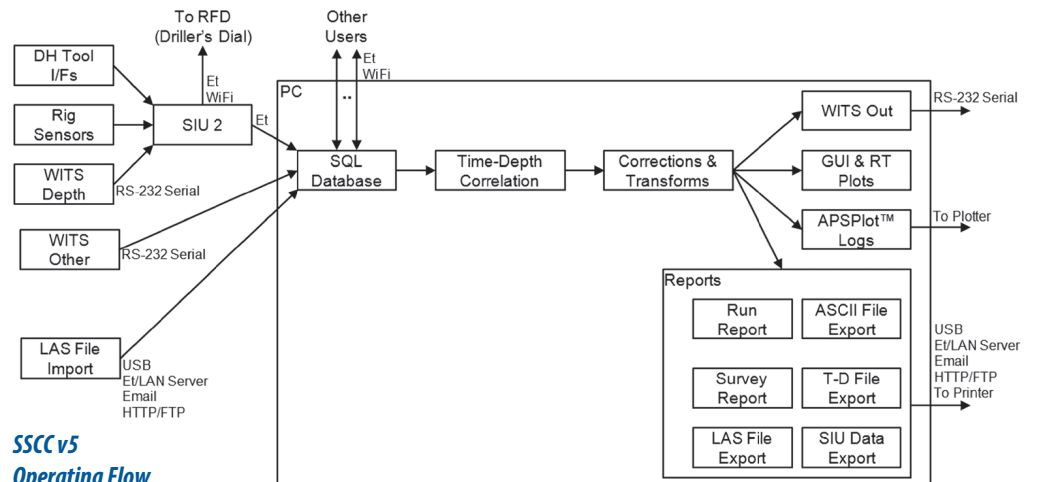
To RFD (Driller's Dial)

Other Users

DH Tool I/Fs

Et WiFi

Et WiFi

Rig Sensors

SIU 2

Et

PC

WITS Depth

RS-232 Serial

SQL Database

Time-Depth Correlation

Corrections & Transforms

WITS Out

RS-232 Serial

GUI & RT Plots

APSPlot™ Logs

To Plotter

WITS Other

RS-232 Serial

Reports

Run Report

ASCII File Export

LAS File Import

USB
Et/LAN Server
Email
HTTP/FTP

Survey Report

T-D File Export

USB
Et/LAN Server
Email
HTTP/FTP
To Printer

LAS File Export

SIU Data Export

SSCC v5
Operating Flow